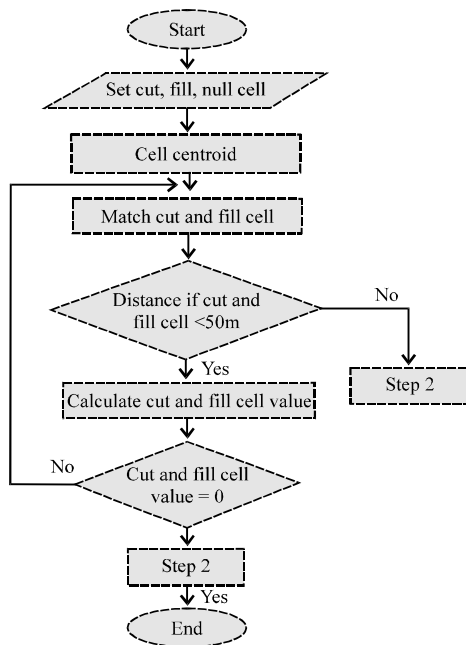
Start

Set cut, fill, null cell

Cell centroid

Match cut and fill cell

Distance if cut and fill cell <50m

No

Step 2

Yes

Calculate cut and fill cell value

No

Cut and fill cell value = 0

Step 2

Yes

End